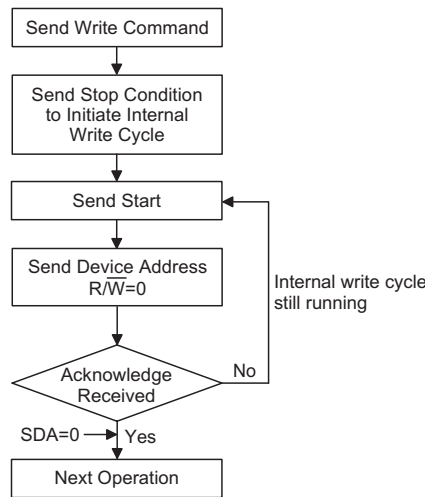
Send Write Command

Send Stop Condition to Initiate Internal Write Cycle

Send Start

Send Device Address $R/\overline{W}=0$

Internal write cycle still running

No

Acknowledge Received

SDA=0

Yes

Next Operation